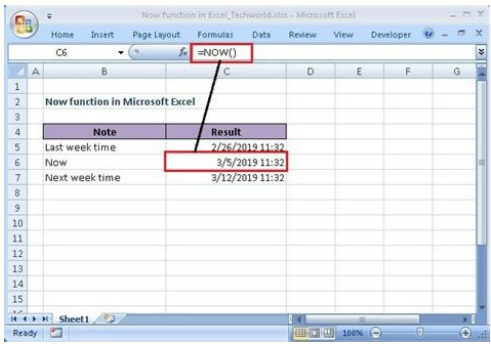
Now function in Excel_Techworld.xlsx - Microsoft Excel

Home Insert Page Layout Formulas Data Review View Developer

C6 $f_x$ =NOW()

| | A | B | C | D | E | F | G |
|---|---|---|---|---|---|---|---|
| 1 | | | | | | | |
| 2 | | Now function in Microsoft Excel | | | | | |
| 3 | | | | | | | |
| 4 | | Note | Result | | | | |
| 5 | | Last week time | 2/26/2019 11:32 | | | | |
| 6 | | Now | 3/5/2019 11:32 | | | | |
| 7 | | Next week time | 3/12/2019 11:32 | | | | |
| 8 | | | | | | | |
| 9 | | | | | | | |
| 10 | | | | | | | |
| 11 | | | | | | | |
| 12 | | | | | | | |
| 13 | | | | | | | |
| 14 | | | | | | | |
| 15 | | | | | | | |

Sheet1

Ready 100%